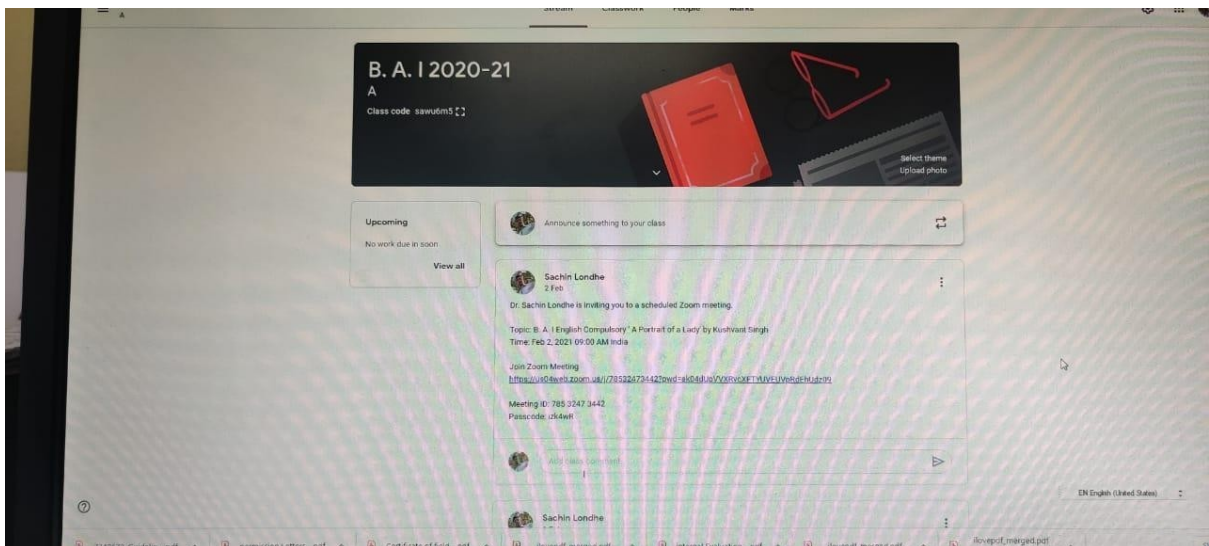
Stream Classwork People Marks

B. A. I 2020-21
A
Class code sawu6m5

Select theme
Upload photo

Upcoming
No work due in soon
View all

Announce something to your class

Sachin Londhe
2 Feb

Dr. Sachin Londhe is inviting you to a scheduled Zoom meeting.

Topic: B. A. I English Compulsory ' A Portrait of a Lady' by Kushvant Singh
Time: Feb 2, 2021 09:00 AM India

Join Zoom Meeting
https://us04web.zoom.us/j/78532473442?pwd=ak04dUs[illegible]

Meeting ID: 785 3247 3442
Passcode: izk4wR

Add class comment...

Sachin Londhe

EN English (United States)

ilovepdf_merged.pdf